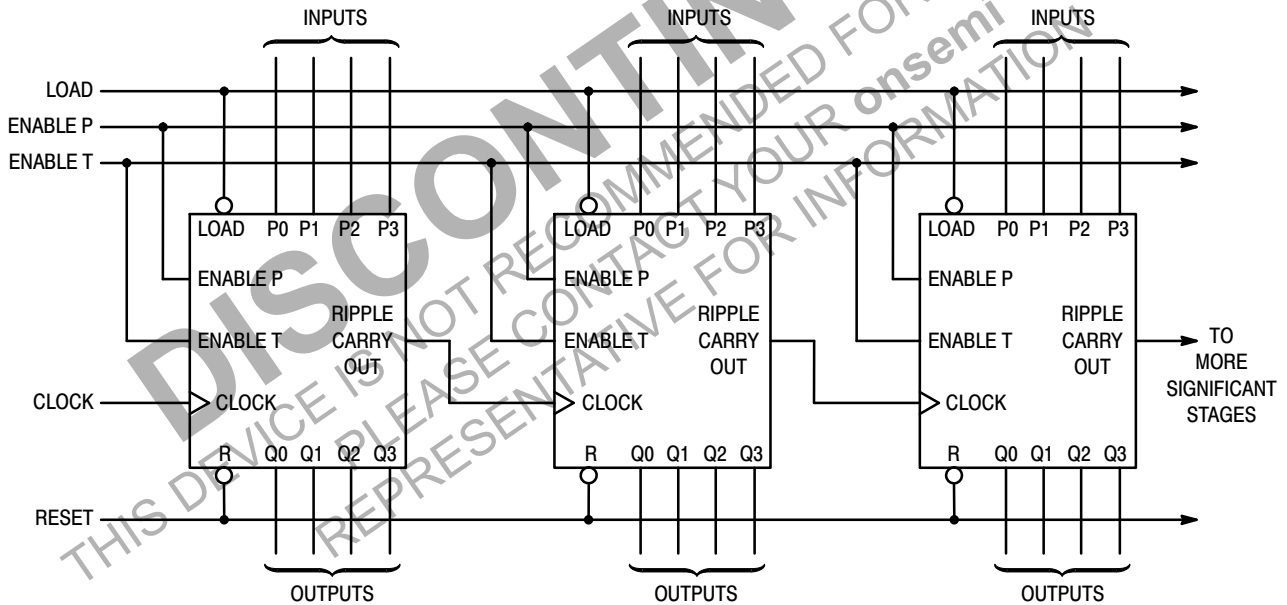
INPUTS INPUTS INPUTS

LOAD
ENABLE P
ENABLE T

LOAD P0 P1 P2 P3
ENABLE P
ENABLE T
RIPPLE CARRY OUT
CLOCK
R Q0 Q1 Q2 Q3

LOAD P0 P1 P2 P3
ENABLE P
ENABLE T
RIPPLE CARRY OUT
CLOCK
R Q0 Q1 Q2 Q3

LOAD P0 P1 P2 P3
ENABLE P
ENABLE T
RIPPLE CARRY OUT
CLOCK
R Q0 Q1 Q2 Q3

TO MORE SIGNIFICANT STAGES

CLOCK
RESET

OUTPUTS OUTPUTS OUTPUTS

DISCONTINUED
THIS DEVICE IS NOT RECOMMENDED FOR NEW DESIGN
PLEASE CONTACT YOUR onsemi
REPRESENTATIVE FOR INFORMATION